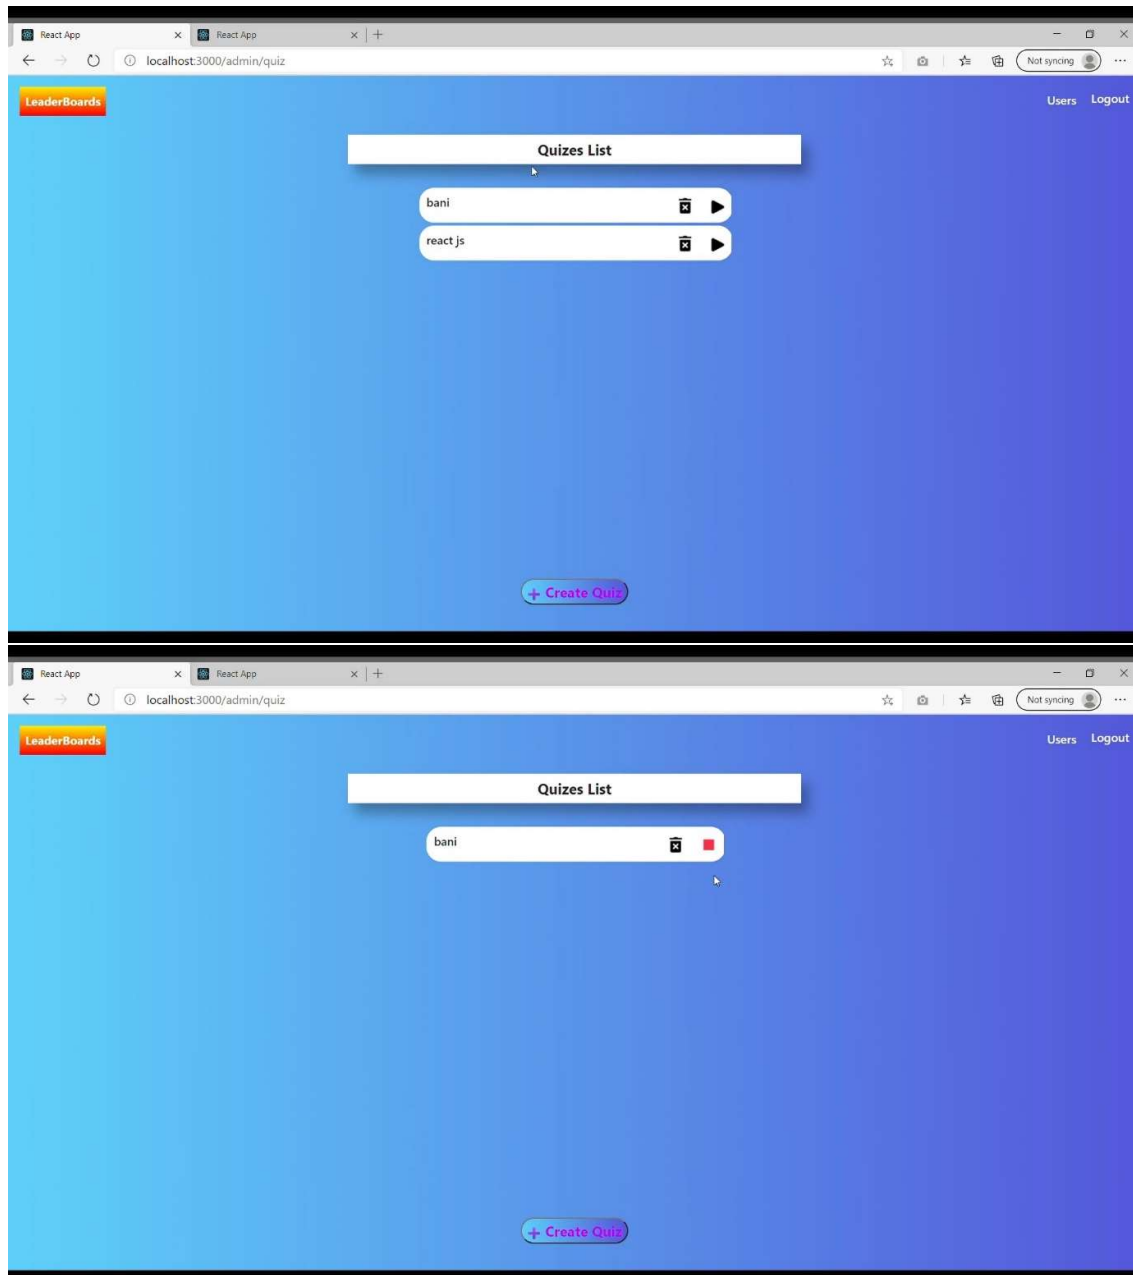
React App
React App
localhost:3000/admin/quiz
Not syncing

LeaderBoards
Users Logout

Quizes List

bani
react js

+ Create Quiz

React App
React App
localhost:3000/admin/quiz
Not syncing

LeaderBoards
Users Logout

Quizes List

bani

+ Create Quiz